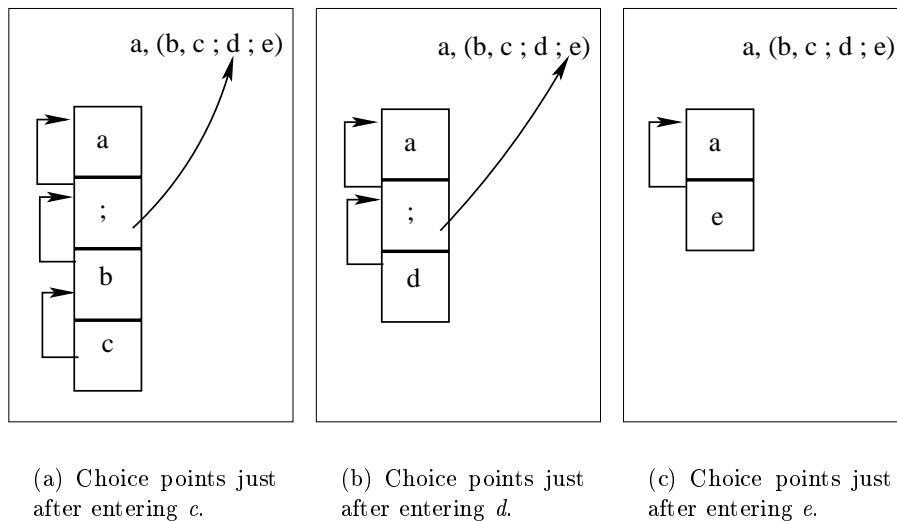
a, (b, c ; d ; e)

a

;

b

c

a, (b, c ; d ; e)

a

;

d

a, (b, c ; d ; e)

a

e

(a) Choice points just after entering *c*.

(b) Choice points just after entering *d*.

(c) Choice points just after entering *e*.